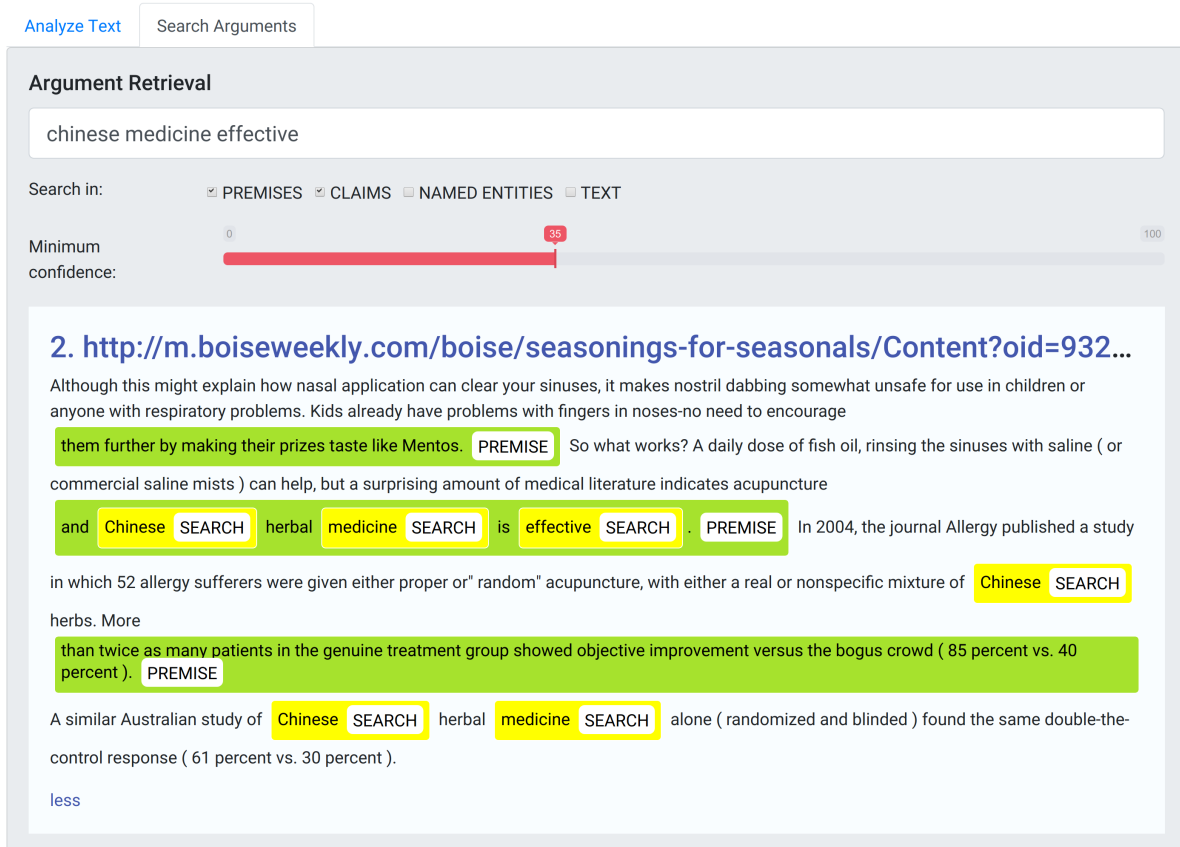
Analyze Text Search Arguments

Argument Retrieval

chinese medicine effective

Search in: PREMISES CLAIMS NAMED ENTITIES TEXT

Minimum confidence: 0 35 100

2. http://m.boiseweekly.com/boise/seasonings-for-seasonals/Content?oid=932...

Although this might explain how nasal application can clear your sinuses, it makes nostril dabbing somewhat unsafe for use in children or anyone with respiratory problems. Kids already have problems with fingers in noses-no need to encourage them further by making their prizes taste like Mentos. PREMISE So what works? A daily dose of fish oil, rinsing the sinuses with saline ( or commercial saline mists ) can help, but a surprising amount of medical literature indicates acupuncture and Chinese SEARCH herbal medicine SEARCH is effective SEARCH . PREMISE In 2004, the journal Allergy published a study in which 52 allergy sufferers were given either proper or" random" acupuncture, with either a real or nonspecific mixture of Chinese SEARCH herbs. More than twice as many patients in the genuine treatment group showed objective improvement versus the bogus crowd ( 85 percent vs. 40 percent ). PREMISE

A similar Australian study of Chinese SEARCH herbal medicine SEARCH alone ( randomized and blinded ) found the same double-the-control response ( 61 percent vs. 30 percent ).

less